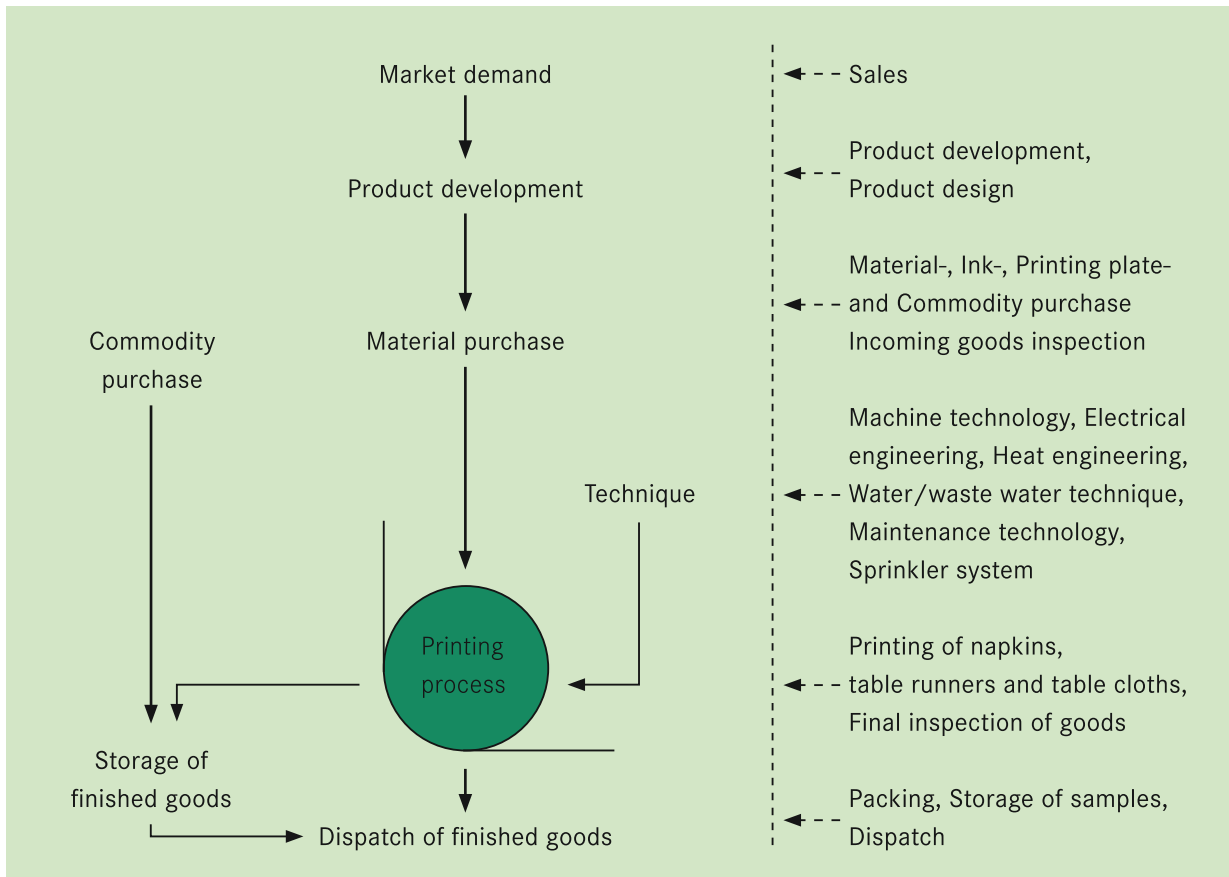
Market demand

Product development

Material purchase

Commodity purchase

Technique

Printing process

Storage of finished goods

Dispatch of finished goods

Sales

Product development, Product design

Material-, Ink-, Printing plate- and Commodity purchase Incoming goods inspection

Machine technology, Electrical engineering, Heat engineering, Water/waste water technique, Maintenance technology, Sprinkler system

Printing of napkins, table runners and table cloths, Final inspection of goods

Packing, Storage of samples, Dispatch